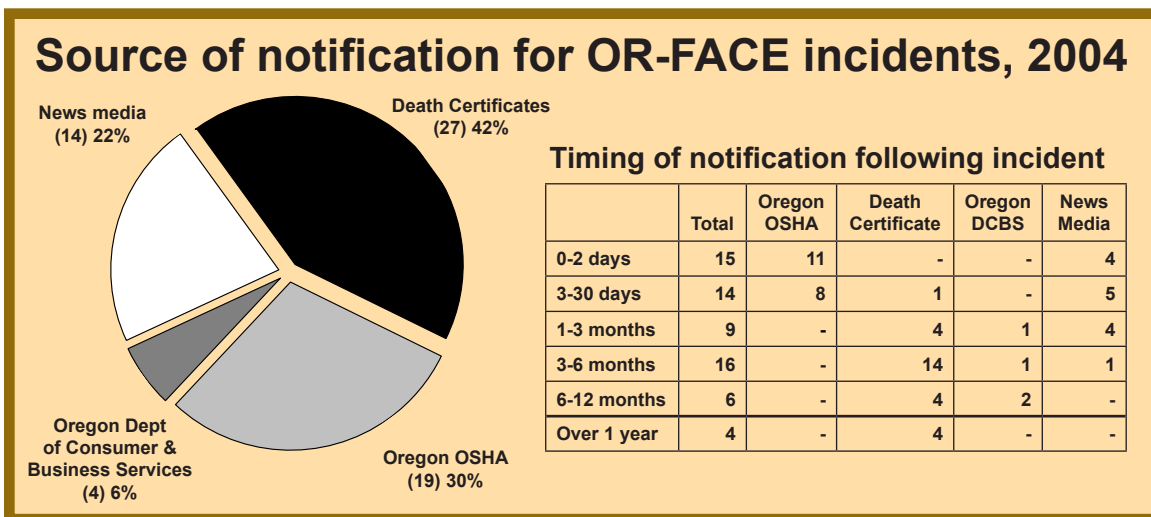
Source of notification for OR-FACE incidents, 2004

News media
(14) 22%

Death Certificates
(27) 42%

Oregon Dept of Consumer & Business Services
(4) 6%

Oregon OSHA
(19) 30%

Timing of notification following incident

| | Total | Oregon OSHA | Death Certificate | Oregon DCBS | News Media |
|---|---|---|---|---|---|
| 0-2 days | 15 | 11 | - | - | 4 |
| 3-30 days | 14 | 8 | 1 | - | 5 |
| 1-3 months | 9 | - | 4 | 1 | 4 |
| 3-6 months | 16 | - | 14 | 1 | 1 |
| 6-12 months | 6 | - | 4 | 2 | - |
| Over 1 year | 4 | - | 4 | - | - |